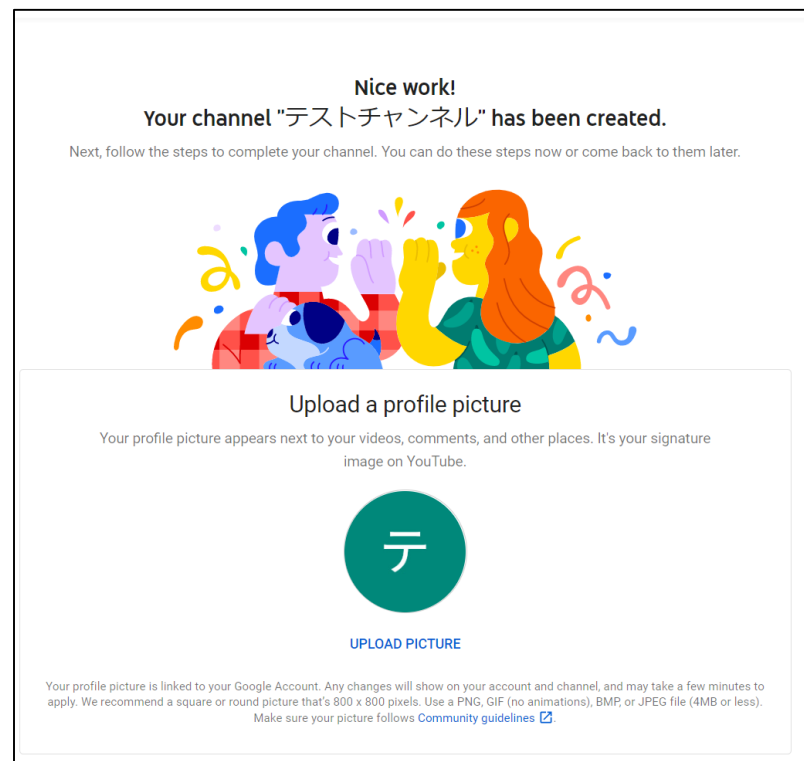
Nice work!
Your channel "テストチャンネル" has been created.

Next, follow the steps to complete your channel. You can do these steps now or come back to them later.

Upload a profile picture

Your profile picture appears next to your videos, comments, and other places. It's your signature image on YouTube.

テ

UPLOAD PICTURE

Your profile picture is linked to your Google Account. Any changes will show on your account and channel, and may take a few minutes to apply. We recommend a square or round picture that's 800 x 800 pixels. Use a PNG, GIF (no animations), BMP, or JPEG file (4MB or less). Make sure your picture follows Community guidelines.